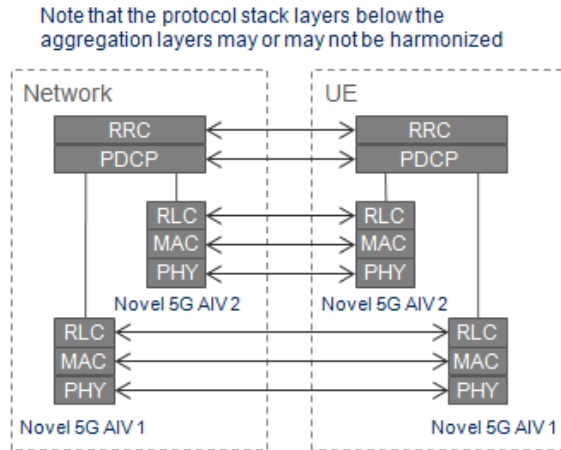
Note that the protocol stack layers below the aggregation layers may or may not be harmonized

Network

RRC

PDCP

RLC

MAC

PHY

Novel 5G AIV 2

RLC

MAC

PHY

Novel 5G AIV 1

UE

RRC

PDCP

RLC

MAC

PHY

Novel 5G AIV 2

RLC

MAC

PHY

Novel 5G AIV 1